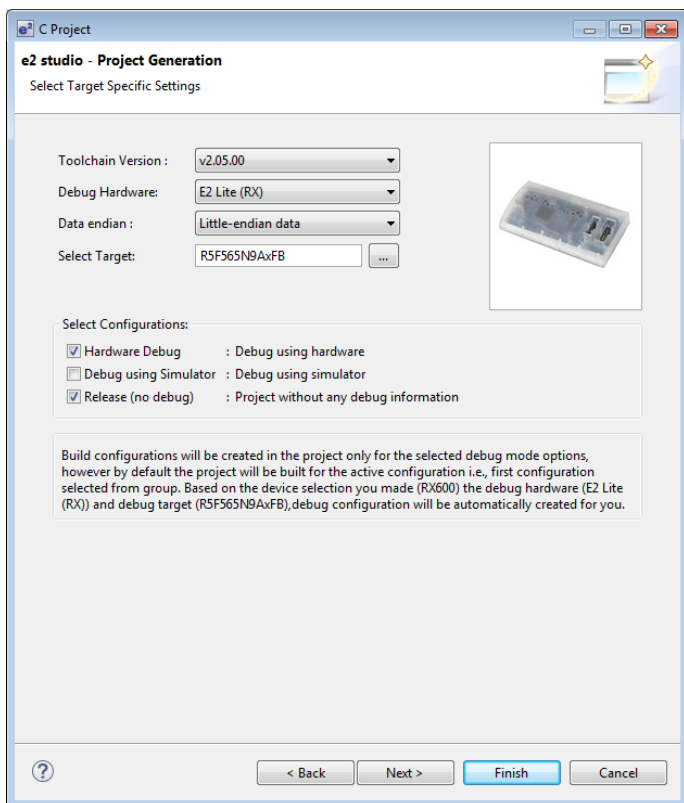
C Project

e2 studio - Project Generation

Select Target Specific Settings

Toolchain Version : v2.05.00

Debug Hardware: E2 Lite (RX)

Data endian : Little-endian data

Select Target: R5F565N9AxFB ...

Select Configurations:

Hardware Debug : Debug using hardware

Debug using Simulator : Debug using simulator

Release (no debug) : Project without any debug information

Build configurations will be created in the project only for the selected debug mode options, however by default the project will be built for the active configuration i.e., first configuration selected from group. Based on the device selection you made (RX600) the debug hardware (E2 Lite (RX)) and debug target (R5F565N9AxFB),debug configuration will be automatically created for you.

?

< Back Next > Finish Cancel